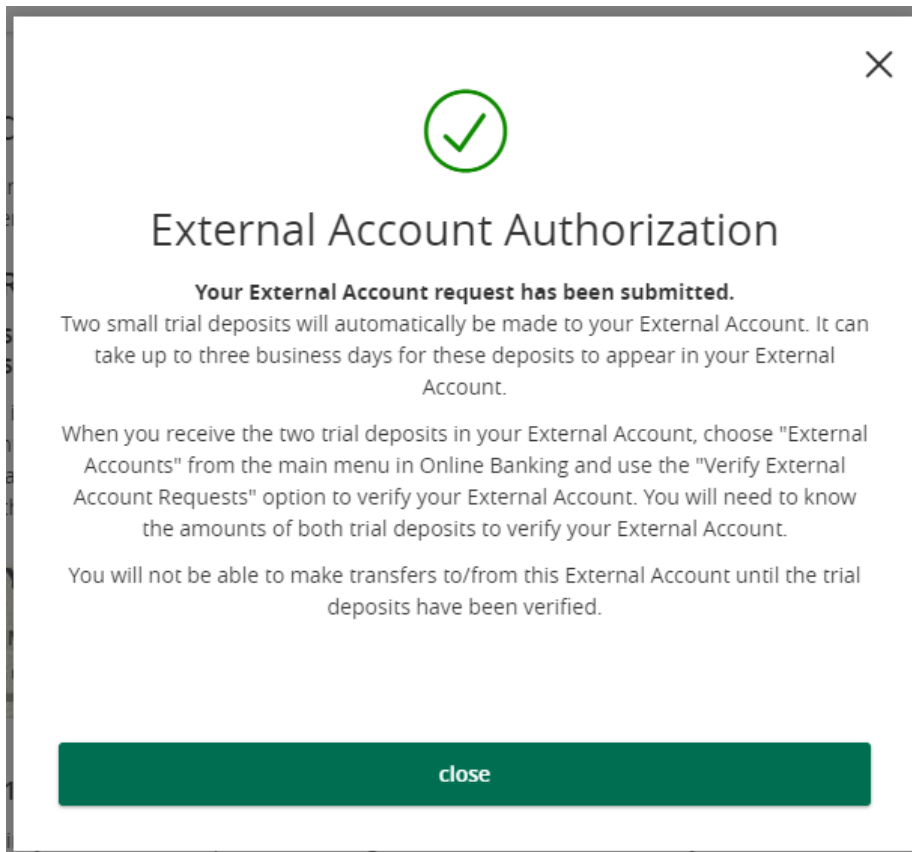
×

External Account Authorization

**Your External Account request has been submitted.**
Two small trial deposits will automatically be made to your External Account. It can take up to three business days for these deposits to appear in your External Account.

When you receive the two trial deposits in your External Account, choose "External Accounts" from the main menu in Online Banking and use the "Verify External Account Requests" option to verify your External Account. You will need to know the amounts of both trial deposits to verify your External Account.

You will not be able to make transfers to/from this External Account until the trial deposits have been verified.

close